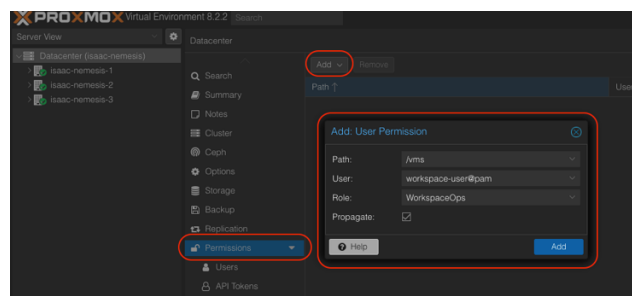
PROXMOX Virtual Environment 8.2.2 Search

Server View

Datacenter (isaac-nemesis)
isaac-nemesis-1
isaac-nemesis-2
isaac-nemesis-3

Datacenter

Search
Summary
Notes
Cluster
Ceph
Options
Storage
Backup
Replication
Permissions
Users
API Tokens

Add Remove

Path ↑

User

Add: User Permission

Path: /vms
User: workspace-user@pam
Role: WorkspaceOps
Propagate: ☑

Help

Add